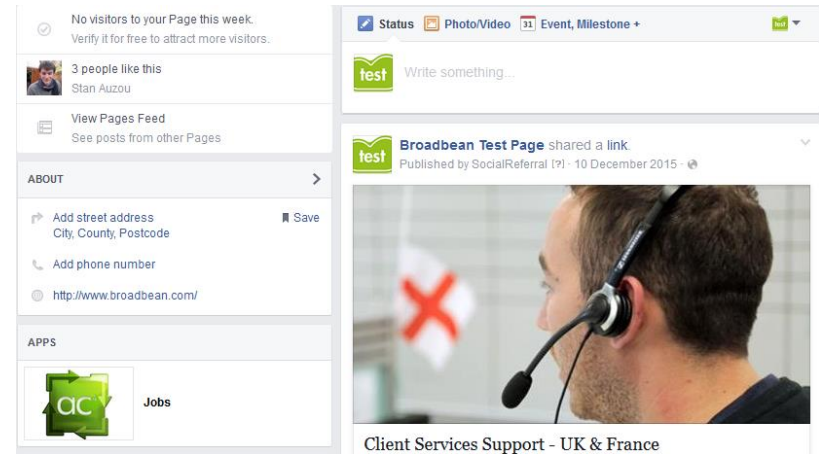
No visitors to your Page this week.
Verify it for free to attract more visitors.

3 people like this
Stan Auzou

View Pages Feed
See posts from other Pages

ABOUT

Add street address
City, County, Postcode

Save

Add phone number

http://www.broadbean.com/

APPS

ac

Jobs

Status Photo/Video 31 Event, Milestone +

test

Write something...

test

Broadbean Test Page shared a link.
Published by SocialReferral [?] · 10 December 2015 ·

Client Services Support - UK & France